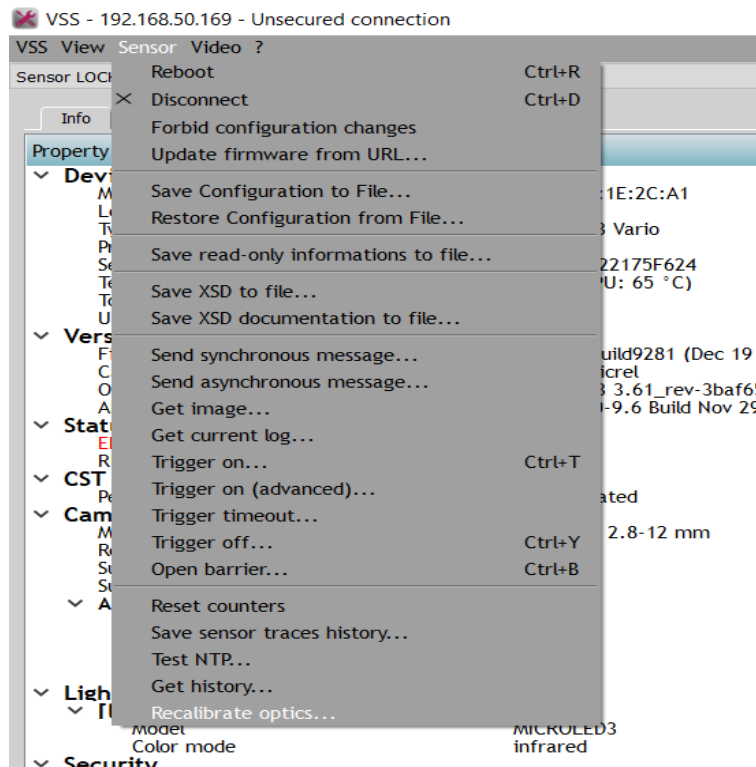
VSS - 192.168.50.169 - Unsecured connection

VSS View Sensor Video ?

Sensor LOCH

Info

Property

Devi

M

L

T

P

S

T

T

U

Vers

F

C

O

A

Statu

E

R

CST

P

Cam

M

R

S

S

A

Ligh

[

Model

Color mode

Security

Reboot Ctrl+R

Disconnect Ctrl+D

Forbid configuration changes

Update firmware from URL...

Save Configuration to File...

Restore Configuration from File...

Save read-only informations to file...

Save XSD to file...

Save XSD documentation to file...

Send synchronous message...

Send asynchronous message...

Get image...

Get current log...

Trigger on... Ctrl+T

Trigger on (advanced)...

Trigger timeout...

Trigger off... Ctrl+Y

Open barrier... Ctrl+B

Reset counters

Save sensor traces history...

Test NTP...

Get history...

Recalibrate optics...

:1E:2C:A1

3 Vario

22175F624

PU: 65 °C)

uild9281 (Dec 19

icrel

3 3.61_rev-3baf6

)-9.6 Build Nov 29

ated

2.8-12 mm

MICROLED3

infrared